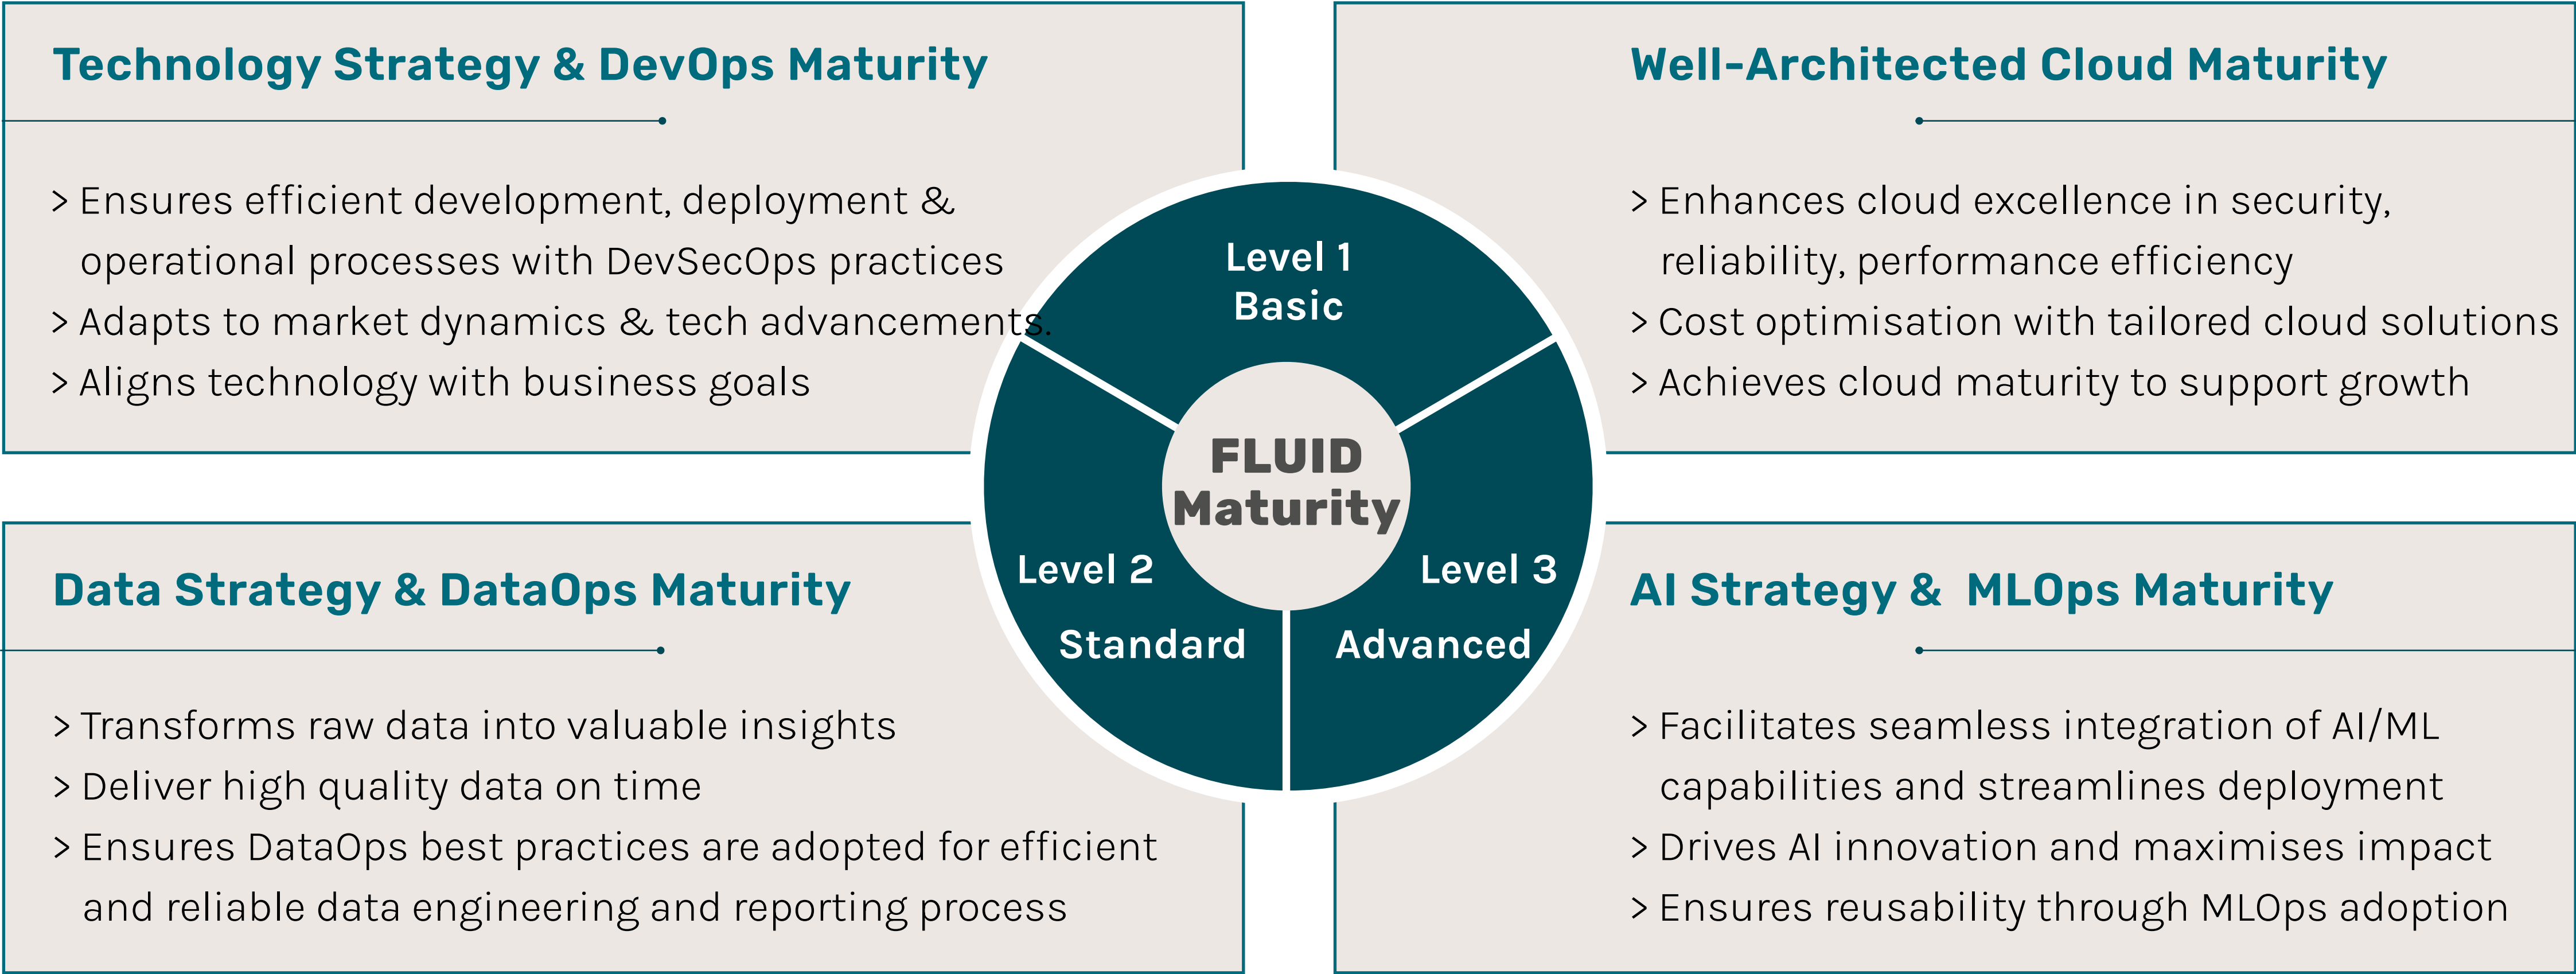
Technology Strategy & DevOps Maturity

> Ensures efficient development, deployment & operational processes with DevSecOps practices
> Adapts to market dynamics & tech advancements.
> Aligns technology with business goals

Well-Architected Cloud Maturity

> Enhances cloud excellence in security, reliability, performance efficiency
> Cost optimisation with tailored cloud solutions
> Achieves cloud maturity to support growth

Level 1
Basic

FLUID
Maturity

Level 2
Standard

Level 3
Advanced

Data Strategy & DataOps Maturity

> Transforms raw data into valuable insights
> Deliver high quality data on time
> Ensures DataOps best practices are adopted for efficient and reliable data engineering and reporting process

AI Strategy & MLOps Maturity

> Facilitates seamless integration of AI/ML capabilities and streamlines deployment
> Drives AI innovation and maximises impact
> Ensures reusability through MLOps adoption